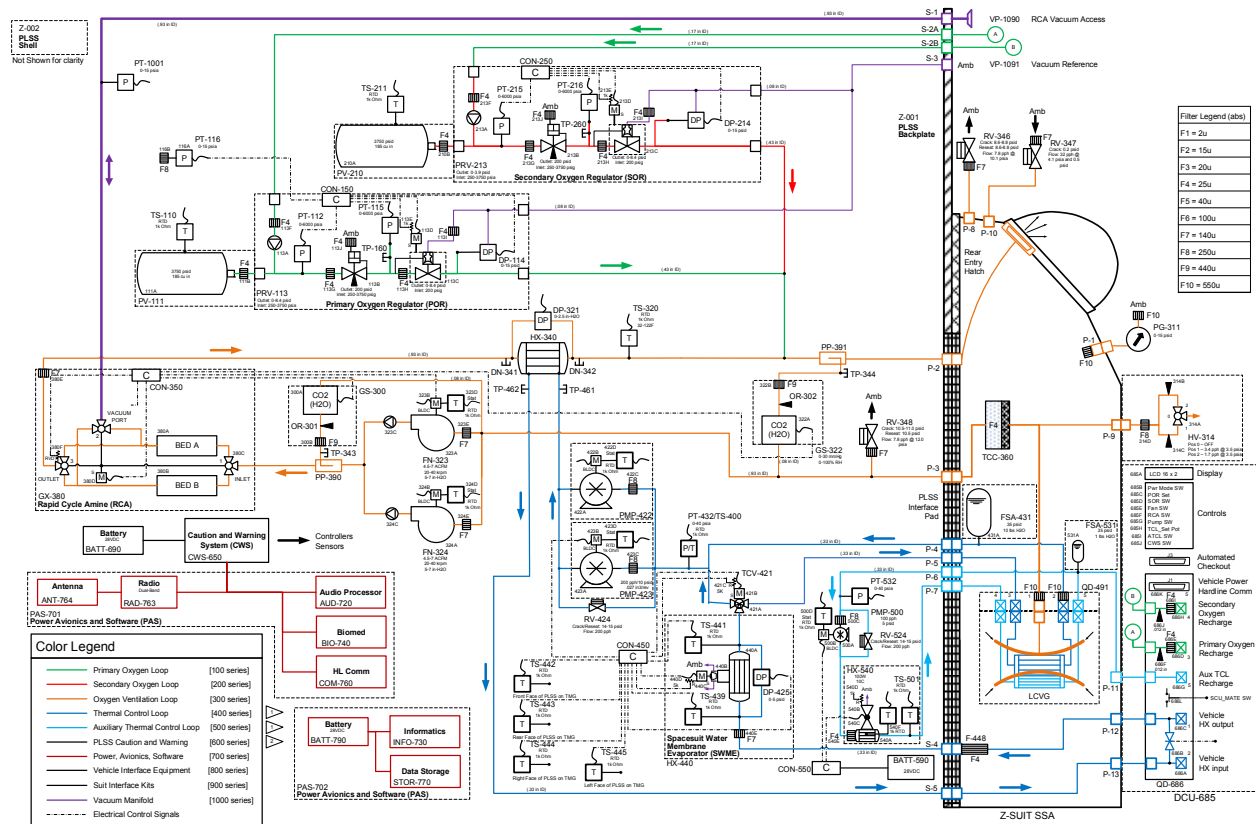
Z-002
PLSS
Shell
Not Shown for clarity

PT-1001
0-15 psia

PT-116
0-15 psia
F8

TS-211
RTD
1k Ohm

CON-250

PT-215
0-6000 psia

PT-216
0-6000 psia

Amb
TP-260

DP-214
0-15 psid

3750 psid
188 cu in
PV-210

PRV-213
Outlet: 0-3.8 psid
Inlet: 200-3750 psig

Secondary Oxygen Regulator (SOR)

CON-150

PT-115
0-6000 psia

PT-112
0-6000 psia

TS-110
RTD
1k Ohm

Amb
TP-160

DP-114
0-15 psid

3750 psid
188 cu in
PV-111

PRV-113
Outlet: 0-6.4 psid
Inlet: 200-3750 psig

Primary Oxygen Regulator (POR)

DP-321
0-2.5 in H2O

HX-340

TS-320
RTD
1k Ohm
32-122F

DN-341
DN-342
TP-462
TP-461

PP-391
TP-344

CON-350

VACUUM PORT
BED A
BED B
OUTLET
INLET

GX-380
Rapid Cycle Amine (RCA)

CO2
(H2O)
GS-300
OR-301
TP-343
PP-390

FN-323
FN-324

OR-302
CO2
(H2O)
GS-322
0-30 mmHg
0-100% RH

RV-348
F7

PMP-422
PMP-423

PT-432/TS-400
0-45 psia
RTD
1k Ohm

TCV-421

RV-424
Crack/Reseat: 14-15 psid
Flow: 200 pph

CON-450

TS-442
RTD
1k Ohm
Front Face of PLSS on TMG

TS-443
RTD
1k Ohm
Rear Face of PLSS on TMG

TS-444
RTD
1k Ohm
Right Face of PLSS on TMG

TS-445
RTD
1k Ohm
Left Face of PLSS on TMG

TS-441
RTD
1k Ohm

TS-439
RTD
1k Ohm

DP-425
0-5 psid

Spacesuit Water Membrane Evaporator (SWME)
HX-440

PT-532
0-45 psia

PMP-500
100 pph
5 psid

RV-524
Crack/Reseat: 14-15 psid
Flow: 200 pph

HX-540
TS-501

CON-550

BATT-590
28VDC

F-448
F4

Battery
28VDC
BATT-690

Caution and Warning System (CWS)
CWS-650

Controllers
Sensors

Antenna
ANT-764

Radio
Dual-Band
RAD-763

Audio Processor
AUD-720

Biomed
BIO-740

HL Comm
COM-760

PAS-701
Power Avionics and Software (PAS)

Battery
28VDC
BATT-790

Informatics
INFO-730

Data Storage
STOR-770

PAS-702
Power Avionics and Software (PAS)

Color Legend
Primary Oxygen Loop [100 series]
Secondary Oxygen Loop [200 series]
Oxygen Ventilation Loop [300 series]
Thermal Control Loop [400 series]
Auxiliary Thermal Control Loop [500 series]
PLSS Caution and Warning [600 series]
Power, Avionics, Software [700 series]
Vehicle Interface Equipment [800 series]
Suit Interface Kits [900 series]
Vacuum Manifold [1000 series]
Electrical Control Signals

S-1
S-2A
S-2B
S-3
Amb
VP-1090
RCA Vacuum Access
VP-1091
Vacuum Reference

Z-001
PLSS
Backplate

Amb
RV-346
Amb
RV-347
F7
F7

P-8
P-10
Rear Entry Hatch

Amb
F10
PG-311
0-15 psid

P-1
F10

P-2
P-3
P-9
F8
HV-314
TCC-360

PLSS Interface Pad

FSA-431
FSA-531

P-4
P-5
P-6
P-7
F10
F10
QD-491
LCVG
P-11
P-12
S-4
P-13
S-5

Z-SUIT SSA

Filter Legend (abs)
F1 = 2u
F2 = 15u
F3 = 20u
F4 = 25u
F5 = 40u
F6 = 100u
F7 = 140u
F8 = 250u
F9 = 440u
F10 = 550u

Display
LCD 16 x 2
Pwr Mode SW
POR Sel
SOR SW
Fan SW
RCA SW
Pump SW
TCL Set Pot
ATCL SW
CWS SW
Controls

Automated Checkout
J1
Vehicle Power Hardline Comm
Secondary Oxygen Recharge
Primary Oxygen Recharge
Aux TCL Recharge
SCU_MATE SW
Vehicle HX output
Vehicle HX input
QD-686
DCU-685